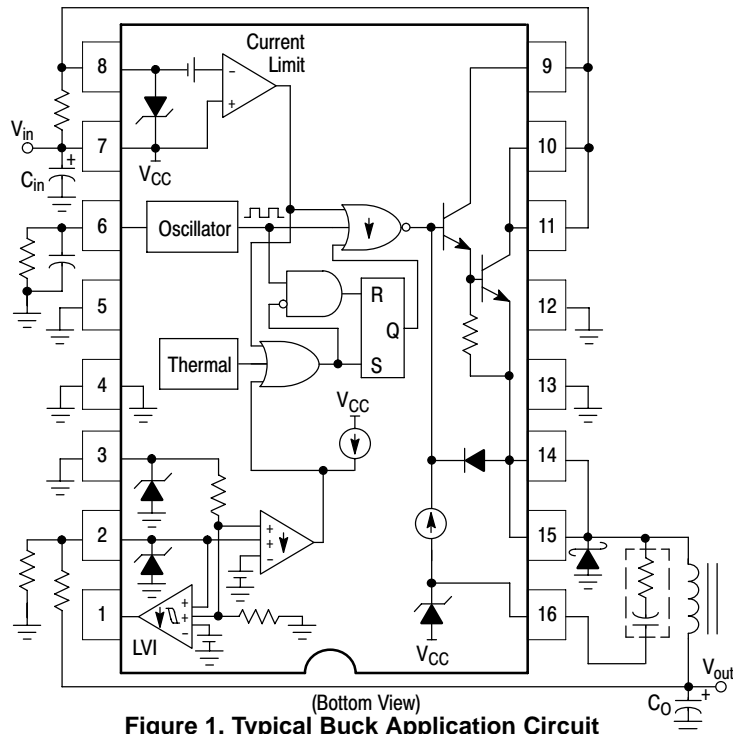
Current Limit

8
7
6
5
4
3
2
1

9
10
11
12
13
14
15
16

$V_{in}$
$C_{in}$
$V_{CC}$
Oscillator
R
Q
S
Thermal
$V_{CC}$
$V_{CC}$
LVI
$V_{out}$
$C_O$

(Bottom View)
Figure 1. Typical Buck Application Circuit